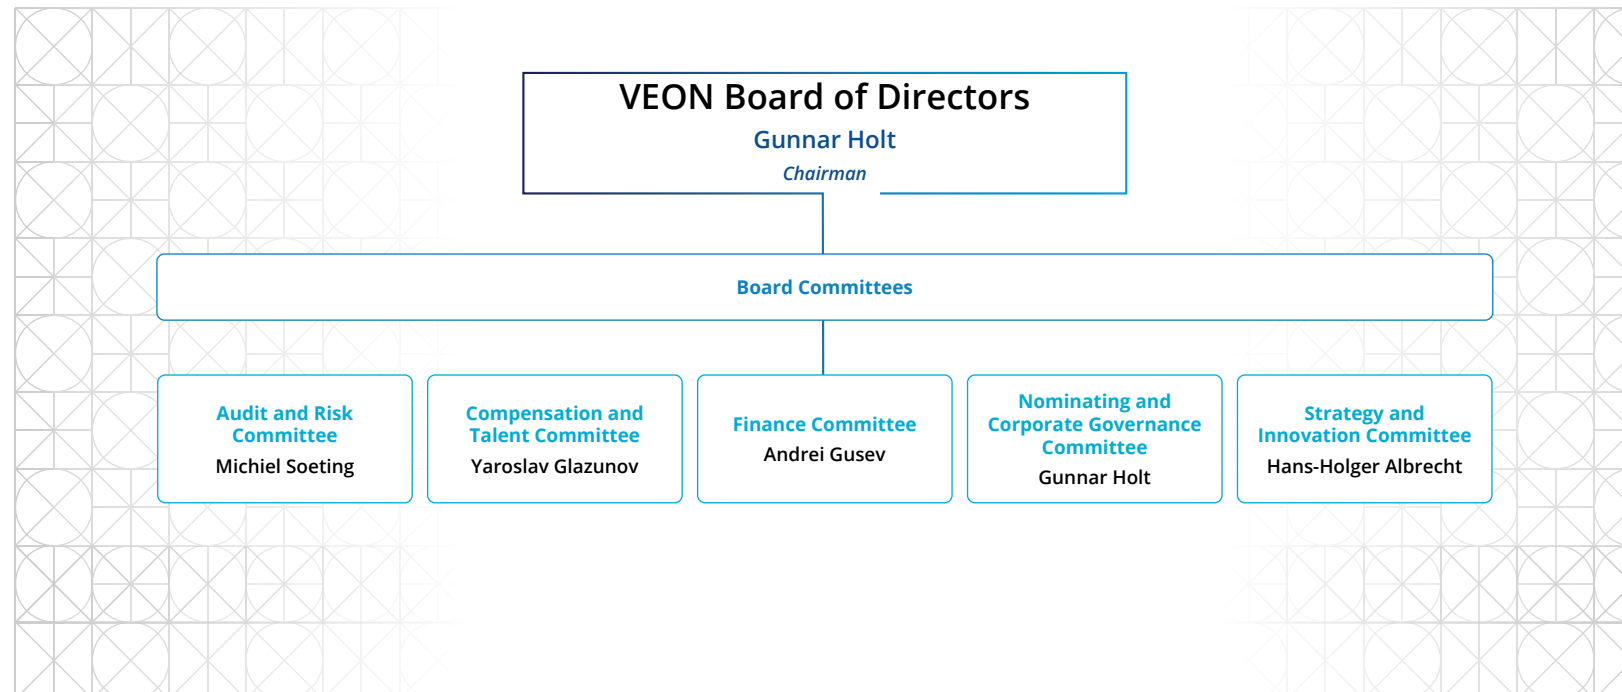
VEON Board of Directors
Gunnar Holt
Chairman

Board Committees

Audit and Risk Committee
Michiel Soeting

Compensation and Talent Committee
Yaroslav Glazunov

Finance Committee
Andrei Gusev

Nominating and Corporate Governance Committee
Gunnar Holt

Strategy and Innovation Committee
Hans-Holger Albrecht